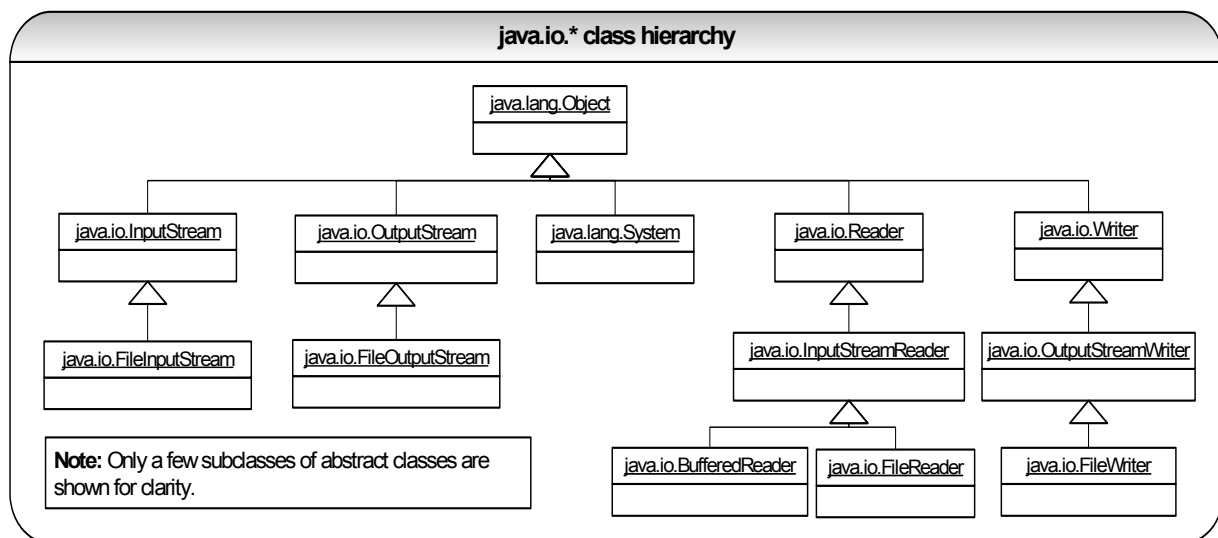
java.io.* class hierarchy

java.lang.Object

java.io.InputStream

java.io.OutputStream

java.lang.System

java.io.Reader

java.io.Writer

java.io.FileInputStream

java.io.FileOutputStream

java.io.InputStreamReader

java.io.OutputStreamWriter

java.io.BufferedReader

java.io.FileReader

java.io.FileWriter

**Note:** Only a few subclasses of abstract classes are shown for clarity.